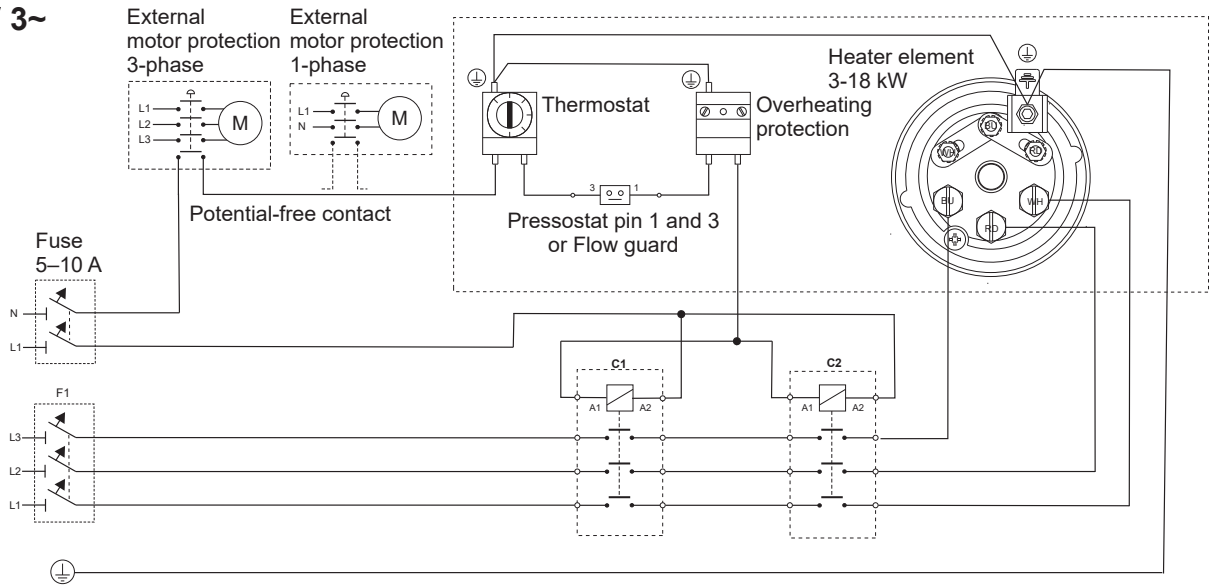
3~

External motor protection 3-phase

External motor protection 1-phase

L1
L2
L3
M

L1
N
M

Thermostat

Overheating protection

Heater element 3-18 kW

3 1

Potential-free contact

Pressostat pin 1 and 3 or Flow guard

BU
WH
RD
BU
WH
RD

Fuse
5–10 A

N
L1

C1
A1 A2

C2
A1 A2

F1

L3
L2
L1